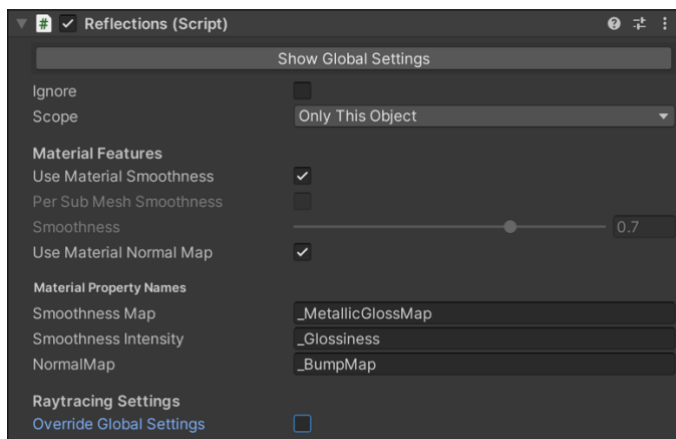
Reflections (Script)

Show Global Settings

Ignore

Scope Only This Object

Material Features

Use Material Smoothness

Per Sub Mesh Smoothness

Smoothness 0.7

Use Material Normal Map

Material Property Names

Smoothness Map _MetallicGlossMap

Smoothness Intensity _Glossiness

NormalMap _BumpMap

Raytracing Settings

Override Global Settings